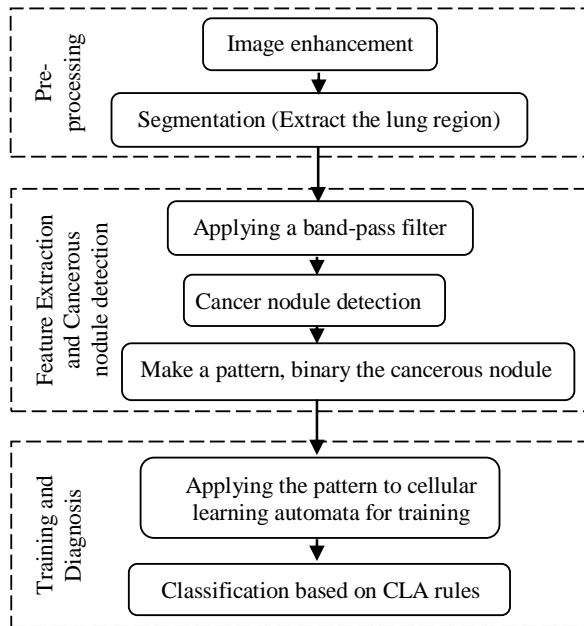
Pre-processing

Image enhancement

Segmentation (Extract the lung region)

Feature Extraction and Cancerous nodule detection

Applying a band-pass filter

Cancer nodule detection

Make a pattern, binary the cancerous nodule

Training and Diagnosis

Applying the pattern to cellular learning automata for training

Classification based on CLA rules